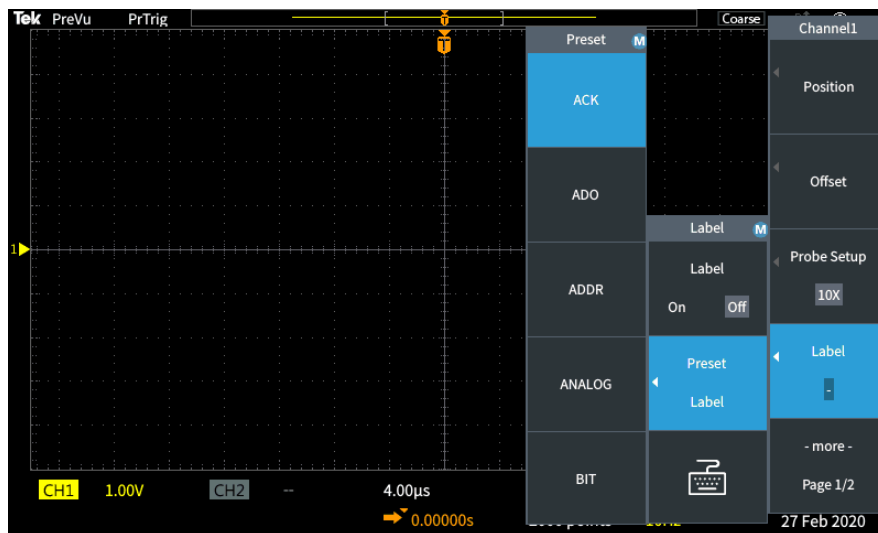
Tek PreVu PrTrig

Coarse

T

1

Preset M

ACK

ADO

ADDR

ANALOG

BIT

Label M

Label

On Off

Preset

Label

Channel1

Position

Offset

Probe Setup

10X

Label

-

- more -

Page 1/2

CH1 1.00V CH2 -- 4.00µs

0.00000s

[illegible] points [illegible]

27 Feb 2020